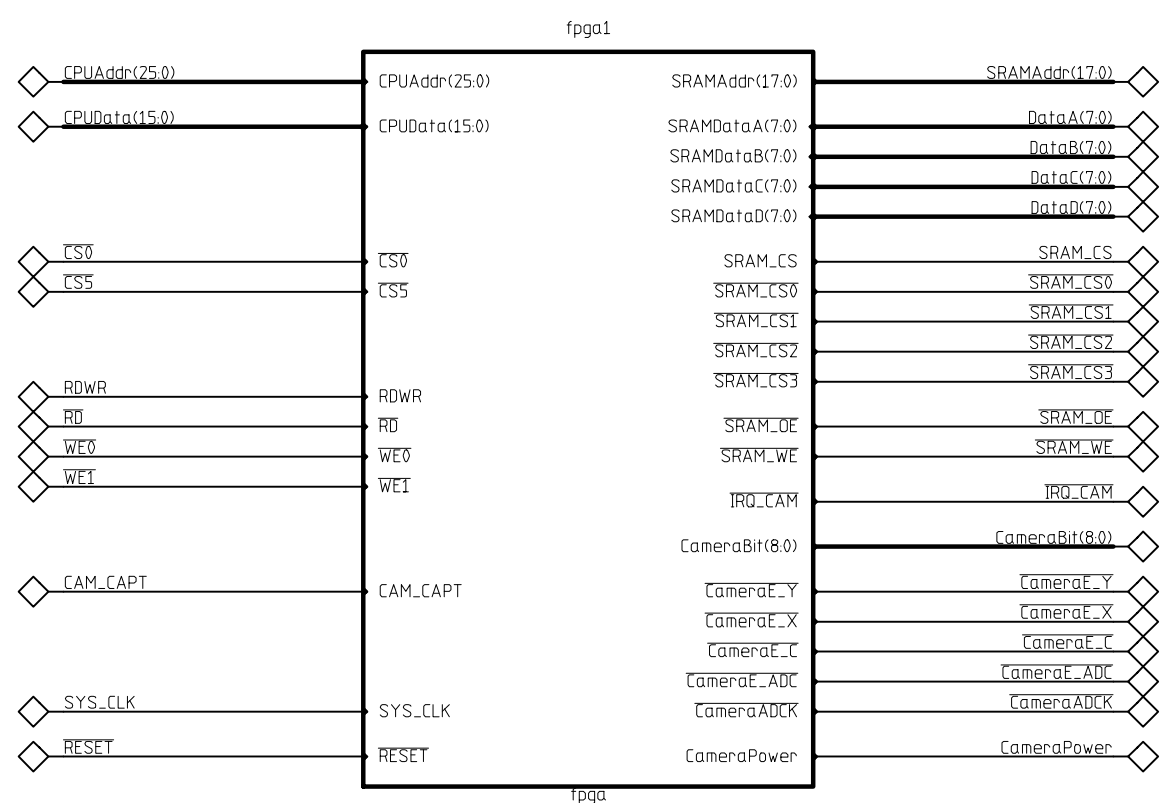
fpga1

CPUAddr(25:0)
CPUData(15:0)
$\overline{CS0}$
$\overline{CS5}$
RDWR
$\overline{RD}$
$\overline{WE0}$
$\overline{WE1}$
CAM_CAPT
SYS_CLK
$\overline{RESET}$

CPUAddr(25:0)
CPUData(15:0)
$\overline{CS0}$
$\overline{CS5}$
RDWR
$\overline{RD}$
$\overline{WE0}$
$\overline{WE1}$
CAM_CAPT
SYS_CLK
$\overline{RESET}$

SRAMAddr(17:0)
SRAMDataA(7:0)
SRAMDataB(7:0)
SRAMDataC(7:0)
SRAMDataD(7:0)
SRAM_CS
$\overline{SRAM\_CS0}$
$\overline{SRAM\_CS1}$
$\overline{SRAM\_CS2}$
$\overline{SRAM\_CS3}$
$\overline{SRAM\_OE}$
$\overline{SRAM\_WE}$
$\overline{IRQ\_CAM}$
CameraBit(8:0)
$\overline{CameraE\_Y}$
$\overline{CameraE\_X}$
$\overline{CameraE\_C}$
$\overline{CameraE\_ADC}$
$\overline{CameraADCK}$
CameraPower

SRAMAddr(17:0)
DataA(7:0)
DataB(7:0)
DataC(7:0)
DataD(7:0)
SRAM_CS
$\overline{SRAM\_CS0}$
$\overline{SRAM\_CS1}$
$\overline{SRAM\_CS2}$
$\overline{SRAM\_CS3}$
$\overline{SRAM\_OE}$
$\overline{SRAM\_WE}$
$\overline{IRQ\_CAM}$
CameraBit(8:0)
$\overline{CameraE\_Y}$
$\overline{CameraE\_X}$
$\overline{CameraE\_C}$
$\overline{CameraE\_ADC}$
$\overline{CameraADCK}$
CameraPower

fpga